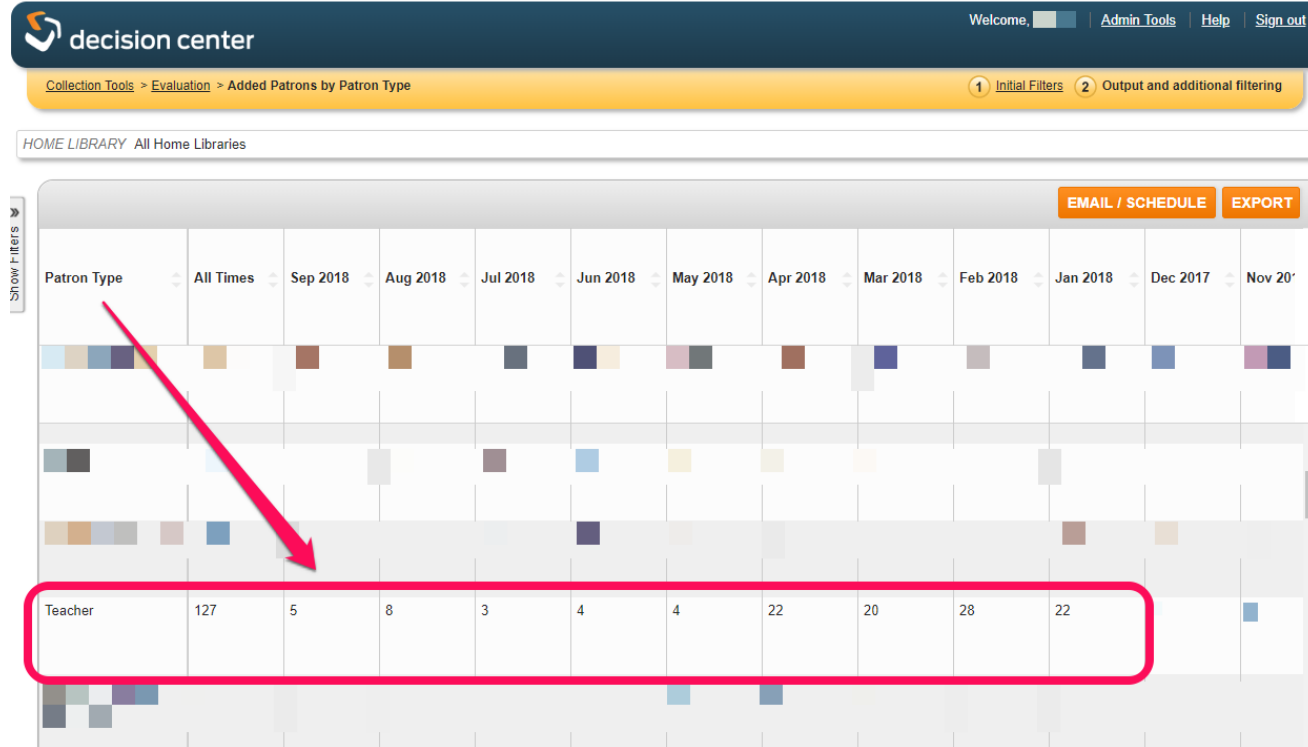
decision center

Welcome, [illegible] | Admin Tools | Help | Sign out

Collection Tools > Evaluation > Added Patrons by Patron Type

1 Initial Filters 2 Output and additional filtering

HOME LIBRARY All Home Libraries

Show Filters

EMAIL / SCHEDULE EXPORT

| Patron Type | All Times | Sep 2018 | Aug 2018 | Jul 2018 | Jun 2018 | May 2018 | Apr 2018 | Mar 2018 | Feb 2018 | Jan 2018 | Dec 2017 | Nov 201 |
|---|---|---|---|---|---|---|---|---|---|---|---|---|
| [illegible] | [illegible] | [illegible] | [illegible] | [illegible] | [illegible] | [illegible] | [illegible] | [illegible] | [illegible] | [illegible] | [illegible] | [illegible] |
| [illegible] | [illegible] | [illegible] | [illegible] | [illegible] | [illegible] | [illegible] | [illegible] | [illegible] | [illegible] | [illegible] | | |
| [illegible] | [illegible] | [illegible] | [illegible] | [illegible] | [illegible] | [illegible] | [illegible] | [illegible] | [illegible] | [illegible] | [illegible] | |
| Teacher | 127 | 5 | 8 | 3 | 4 | 4 | 22 | 20 | 28 | 22 | | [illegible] |
| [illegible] | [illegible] | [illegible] | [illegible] | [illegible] | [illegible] | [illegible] | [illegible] | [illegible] | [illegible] | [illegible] | | |